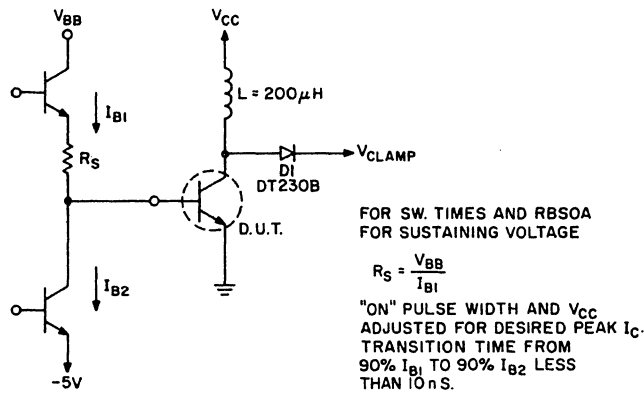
$V_{BB}$

$I_{B1}$

$R_S$

$I_{B2}$

-5V

$V_{CC}$

L = 200$\mu$H

D1
DT230B

$V_{CLAMP}$

D.U.T.

FOR SW. TIMES AND RBSOA
FOR SUSTAINING VOLTAGE

$R_S = \frac{V_{BB}}{I_{B1}}$

"ON" PULSE WIDTH AND $V_{CC}$ ADJUSTED FOR DESIRED PEAK $I_C$. TRANSITION TIME FROM 90% $I_{B1}$ TO 90% $I_{B2}$ LESS THAN 10 n S.